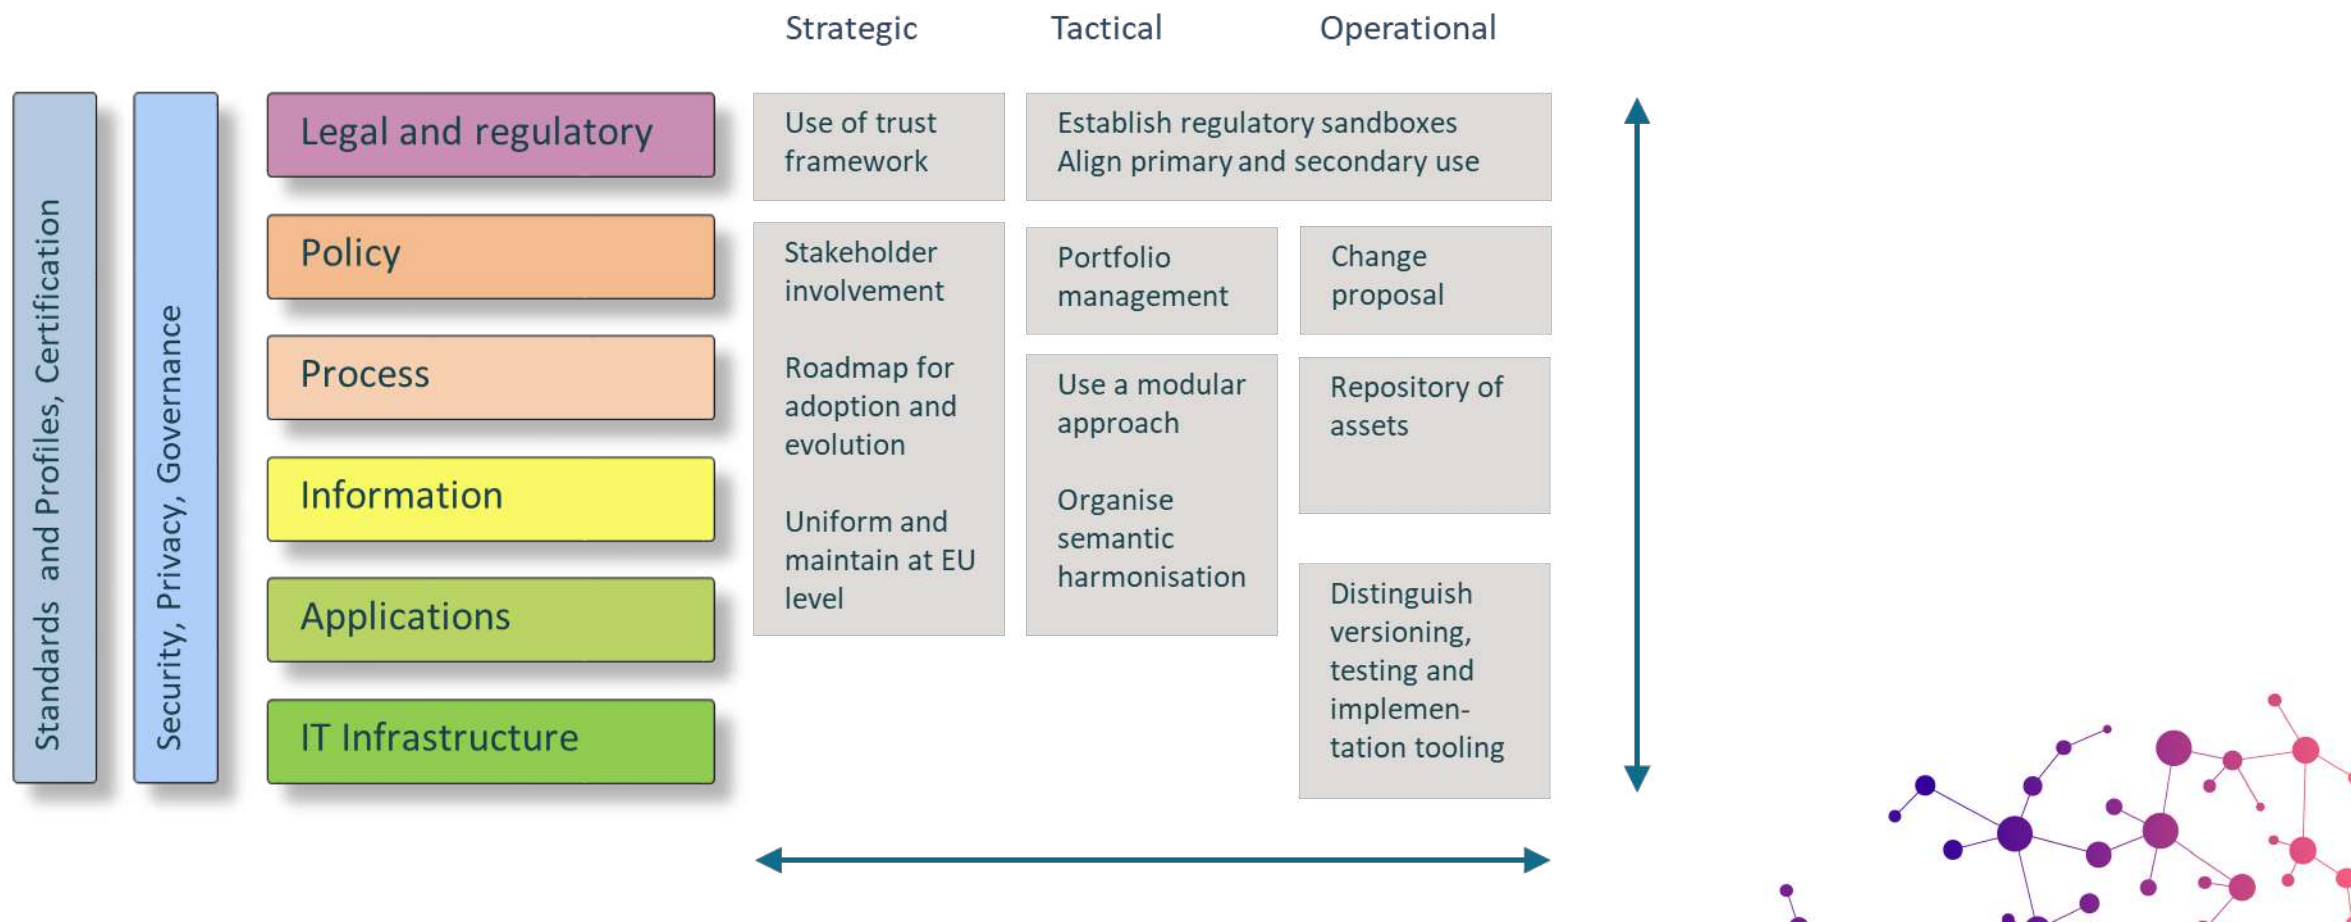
Strategic
Tactical
Operational

Standards and Profiles, Certification

Security, Privacy, Governance

Legal and regulatory
Policy
Process
Information
Applications
IT Infrastructure

Use of trust framework

Establish regulatory sandboxes
Align primary and secondary use

Stakeholder involvement

Roadmap for adoption and evolution

Uniform and maintain at EU level

Portfolio management

Use a modular approach

Organise semantic harmonisation

Change proposal

Repository of assets

Distinguish versioning, testing and implementation tooling